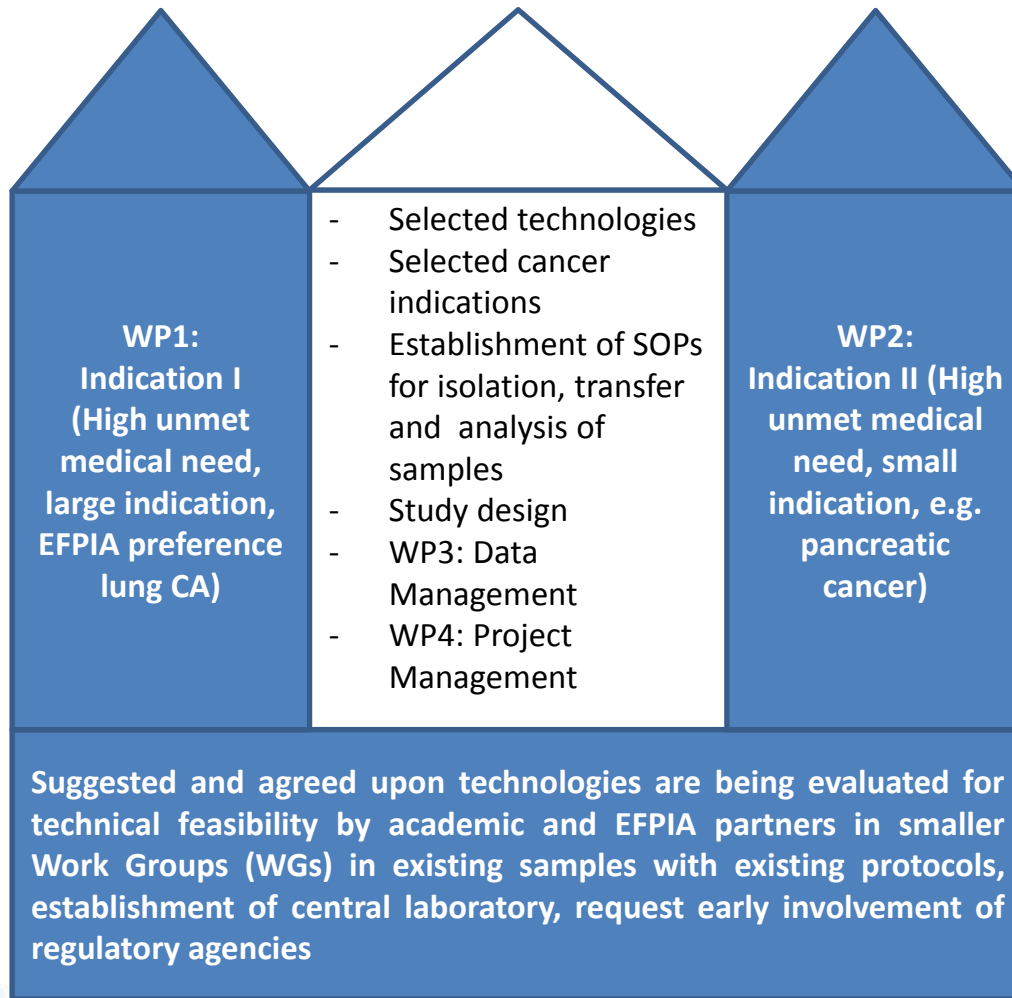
WP1:
Indication I
(High unmet medical need, large indication, EFPIA preference lung CA)

- Selected technologies
- Selected cancer indications
- Establishment of SOPs for isolation, transfer and analysis of samples
- Study design
- WP3: Data Management
- WP4: Project Management

WP2:
Indication II (High unmet medical need, small indication, e.g. pancreatic cancer)

Suggested and agreed upon technologies are being evaluated for technical feasibility by academic and EFPIA partners in smaller Work Groups (WGs) in existing samples with existing protocols, establishment of central laboratory, request early involvement of regulatory agencies